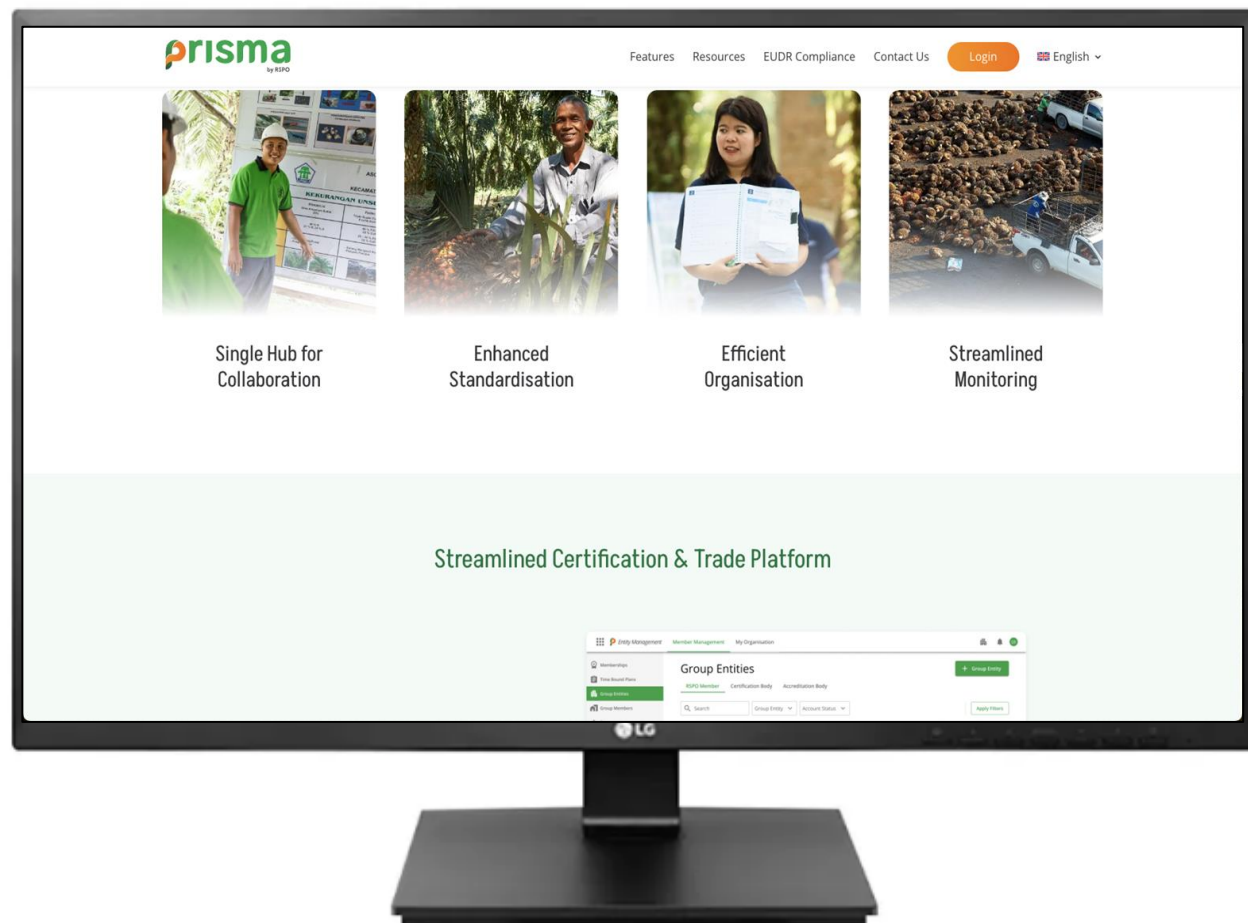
prisma
by RSPO

Features Resources EUDR Compliance Contact Us Login English

KECAMAT
KERERANGAN UNS

Single Hub for Collaboration

Enhanced Standardisation

Efficient Organisation

Streamlined Monitoring

Streamlined Certification & Trade Platform

Entity Management Member Management My Organisation

Memberships
Time Bound Plans
Group Entities
Group Members

Group Entities
+ Group Entity
RSPO Member Certification Body Accreditation Body
Search Group Entity Account Status
Apply Filters

LG